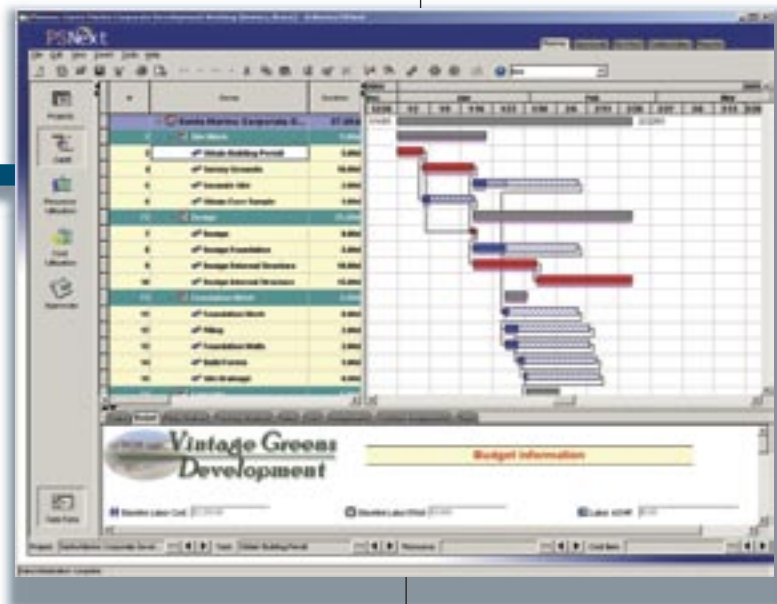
PSNext

Projects

Gantt

Resource Allocation

Cost Allocation

Approvals

Name

Duration

Site Work

Obtain Building Permit

Survey Grounds

Excavate Site

Obtain Core Sample

Design

Design

Design Foundation

Design External Structure

Design Internal Structure

Foundation Work

Foundation Work

Piling

Foundation Walls

Build Forms

Site Drainage

Vintage Greens Development

Budget Information

Baseline Labor Cost

Baseline Labor Effort

Labor ACWP